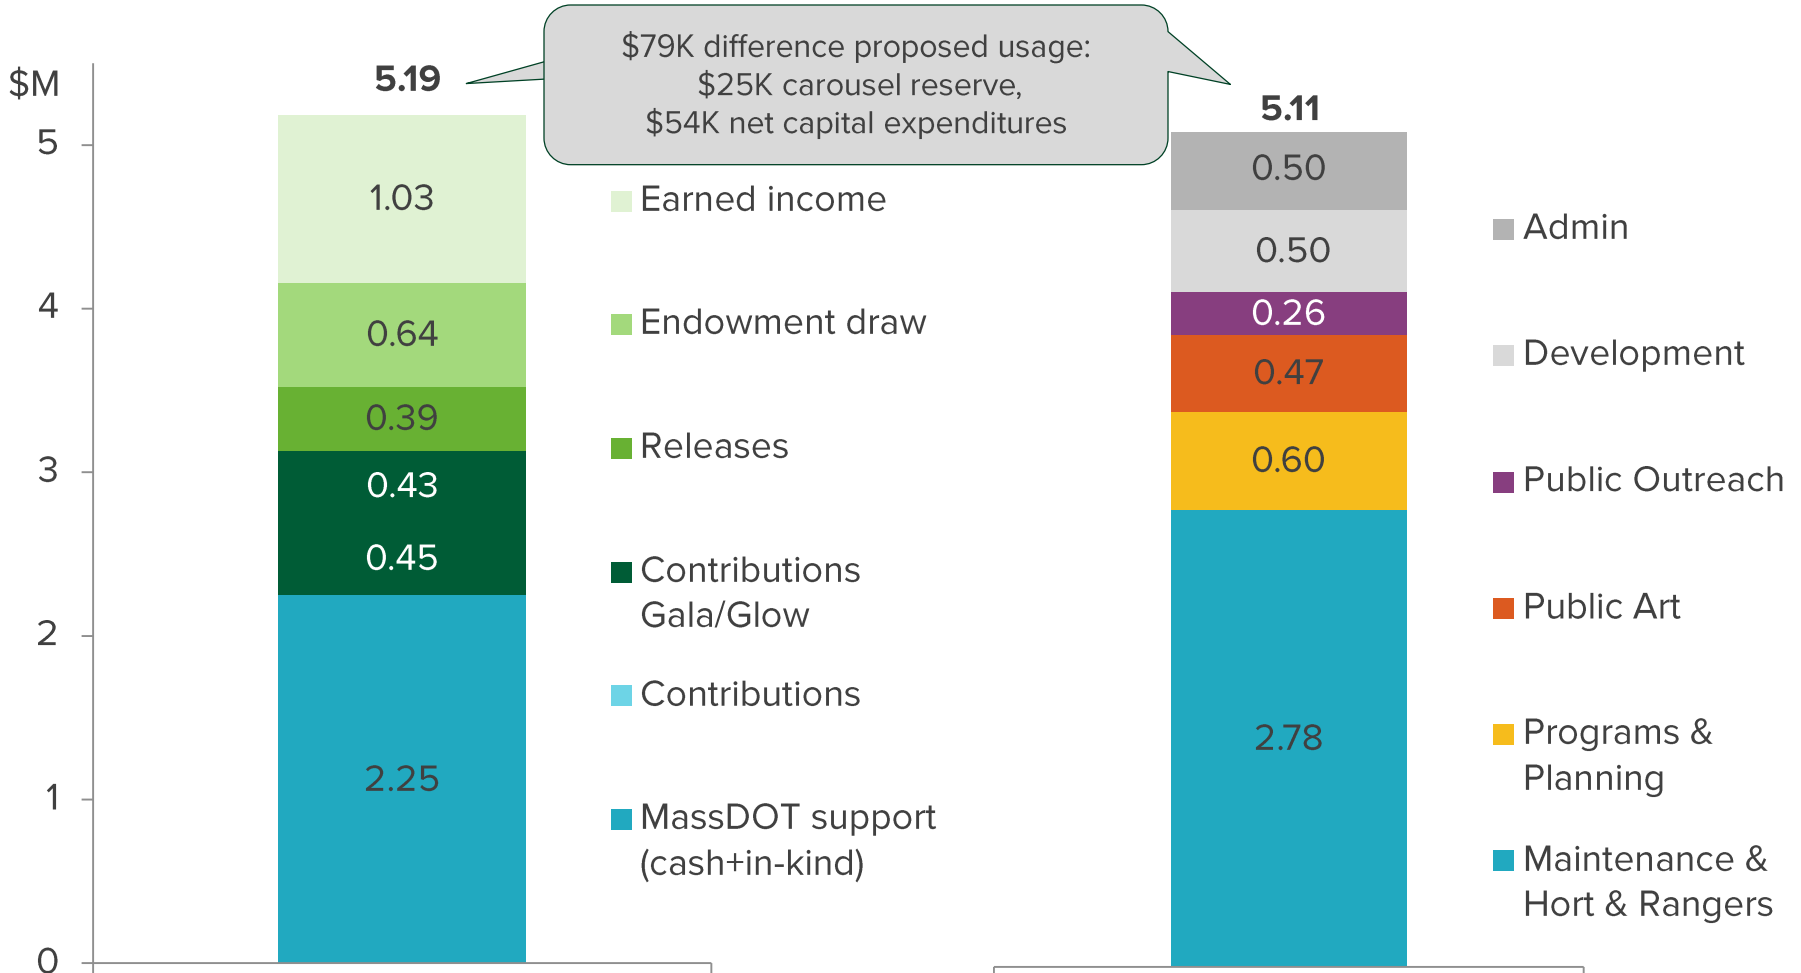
$M

5

4

3

2

1

0

5.19

1.03

0.64

0.39

0.43

0.45

2.25

$79K difference proposed usage:
$25K carousel reserve,
$54K net capital expenditures

Earned income

Endowment draw

Releases

Contributions Gala/Glow

Contributions

MassDOT support (cash+in-kind)

5.11

0.50

0.50

0.26

0.47

0.60

2.78

Admin

Development

Public Outreach

Public Art

Programs & Planning

Maintenance & Hort & Rangers